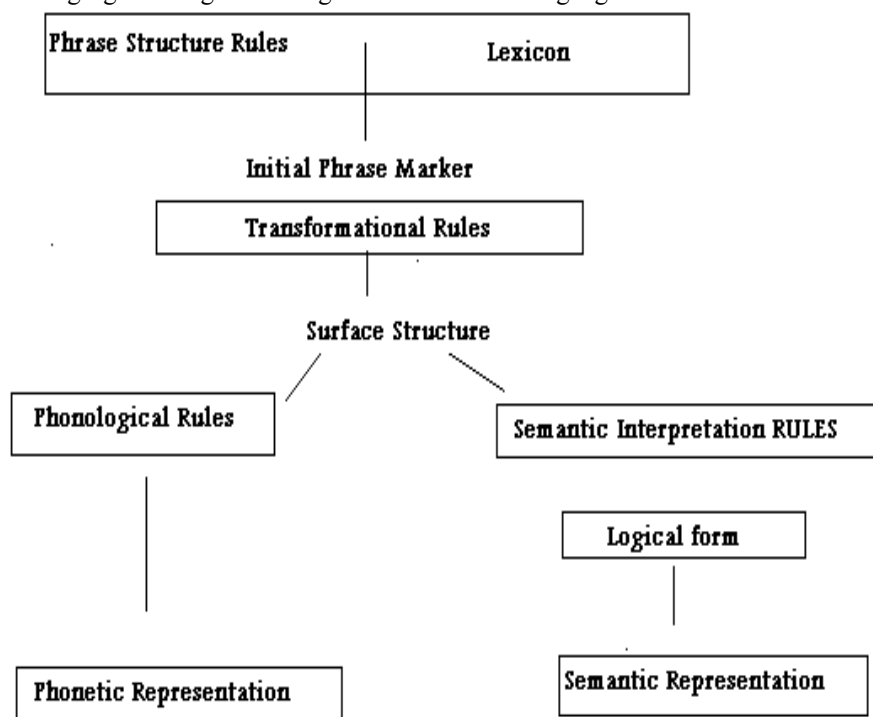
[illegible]

Phrase Structure Rules

Lexicon

Initial Phrase Marker

Transformational Rules

Surface Structure

Phonological Rules

Semantic Interpretation RULES

Logical form

Phonetic Representation

Semantic Representation